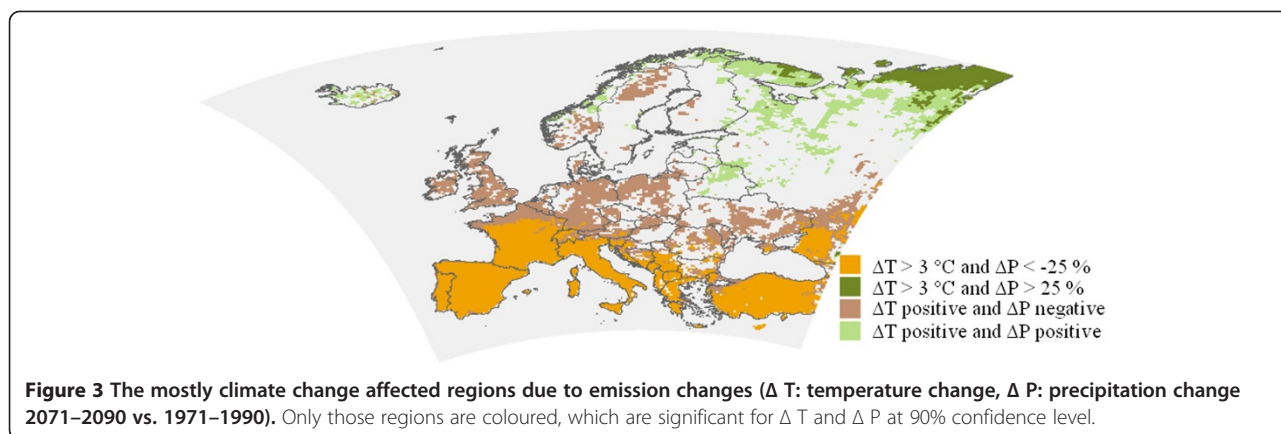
$\Delta$T > 3 °C and $\Delta$P < -25 %
$\Delta$T > 3 °C and $\Delta$P > 25 %
$\Delta$T positive and $\Delta$P negative
$\Delta$T positive and $\Delta$P positive

**Figure 3 The mostly climate change affected regions due to emission changes (Δ T: temperature change, Δ P: precipitation change 2071–2090 vs. 1971–1990).** Only those regions are coloured, which are significant for Δ T and Δ P at 90% confidence level.